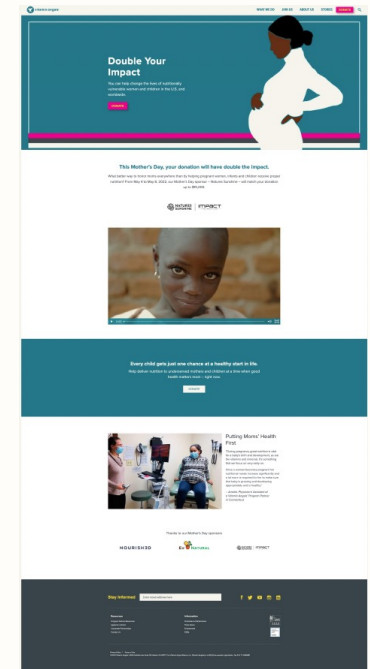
vitamin angels

WHAT WE DO JOIN US ABOUT US STORIES DONATE

Double Your Impact

You can help change the lives of nutritionally vulnerable women and children in the U.S. and worldwide.

DONATE

This Mother's Day, your donation will have double the impact.

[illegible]

NATURE'S SUNSHINE | IMPACT

Every child gets just one chance at a healthy start in life.

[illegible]

DONATE

Putting Moms' Health First

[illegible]

Thanks to our Mother's Day sponsors

NOURISHED

NATURE'S SUNSHINE | IMPACT

Stay Informed

f y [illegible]

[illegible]